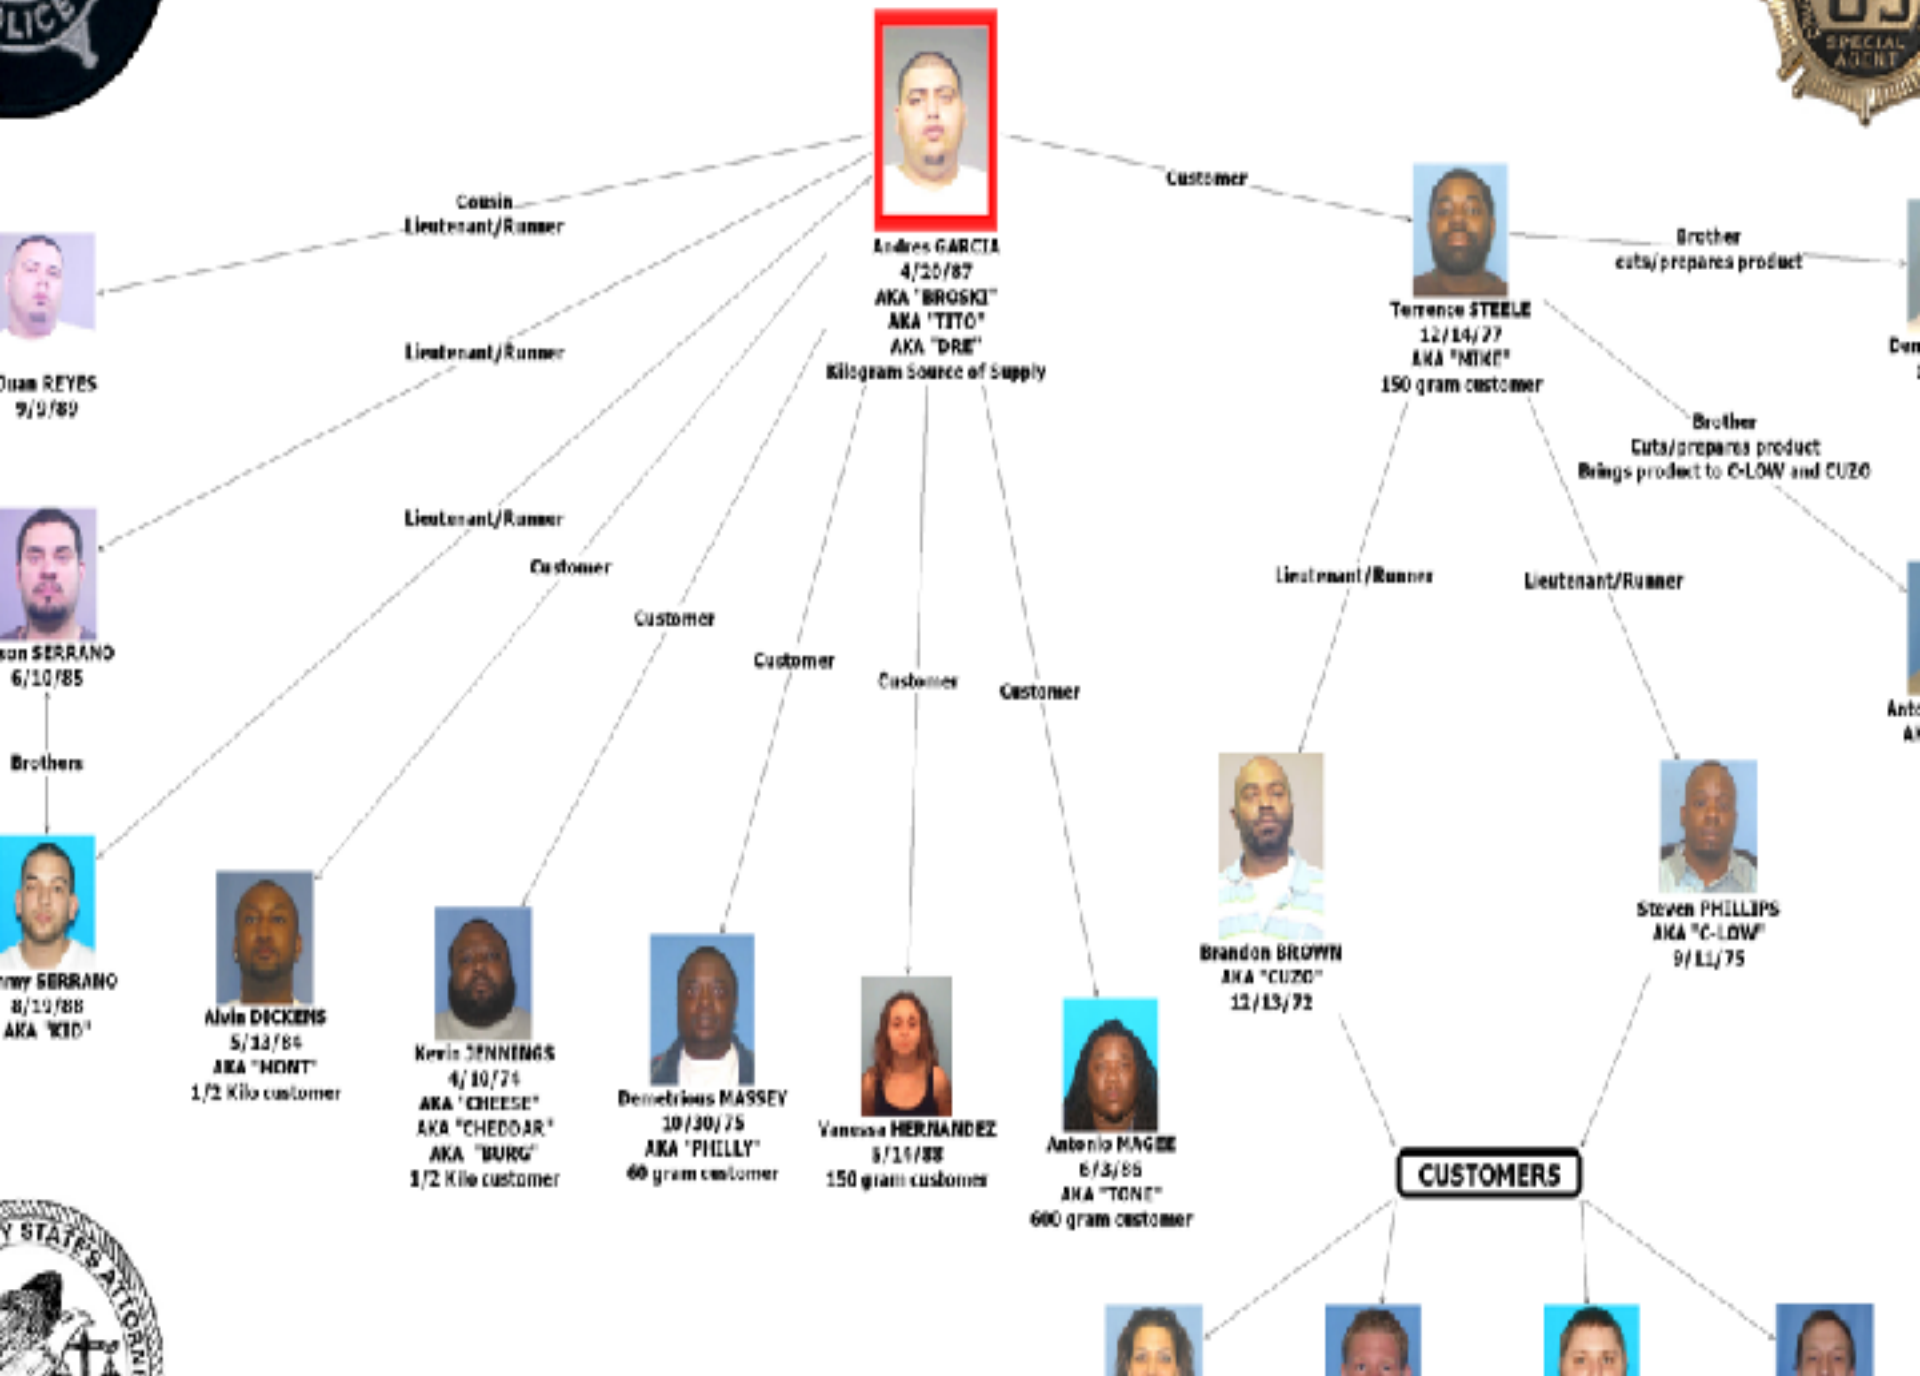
LICE

SPECIAL AGENT

Andres GARCIA
4/20/87
AKA "BROSKI"
AKA "TITO"
AKA "DRE"
Kilogram Source of Supply

Customer

Cousin
Lieutenant/Runner

Duan REYES
9/9/89

Lieutenant/Runner

son SERRANO
6/10/85

Brothers

rny SERRANO
8/19/88
AKA "KID"

Lieutenant/Runner

Customer

Customer

Customer

Customer

Customer

Alvin DICKENS
5/13/84
AKA "MONT"
1/2 Kilo customer

Kevin JENNINGS
4/10/74
AKA "CHEESE"
AKA "CHEDDAR"
AKA "BURG"
1/2 Kilo customer

Demetrious MASSEY
10/30/75
AKA "PHILLY"
60 gram customer

Vanessa HERNANDEZ
5/14/88
150 gram customer

Antonio MAGEE
6/3/86
AKA "TONE"
600 gram customer

Terrence STEELE
12/14/77
AKA "NIKE"
150 gram customer

Brother
cuts/prepares product

Den
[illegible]

Brother
Cuts/prepares product
Brings product to C-LOW and CUZO

Lieutenant/Runner

Lieutenant/Runner

Anto
AK

Brandon BROWN
AKA "CUZO"
12/13/72

Steven PHILLIPS
AKA "C-LOW"
9/11/75

CUSTOMERS

Y STATES ATTORN